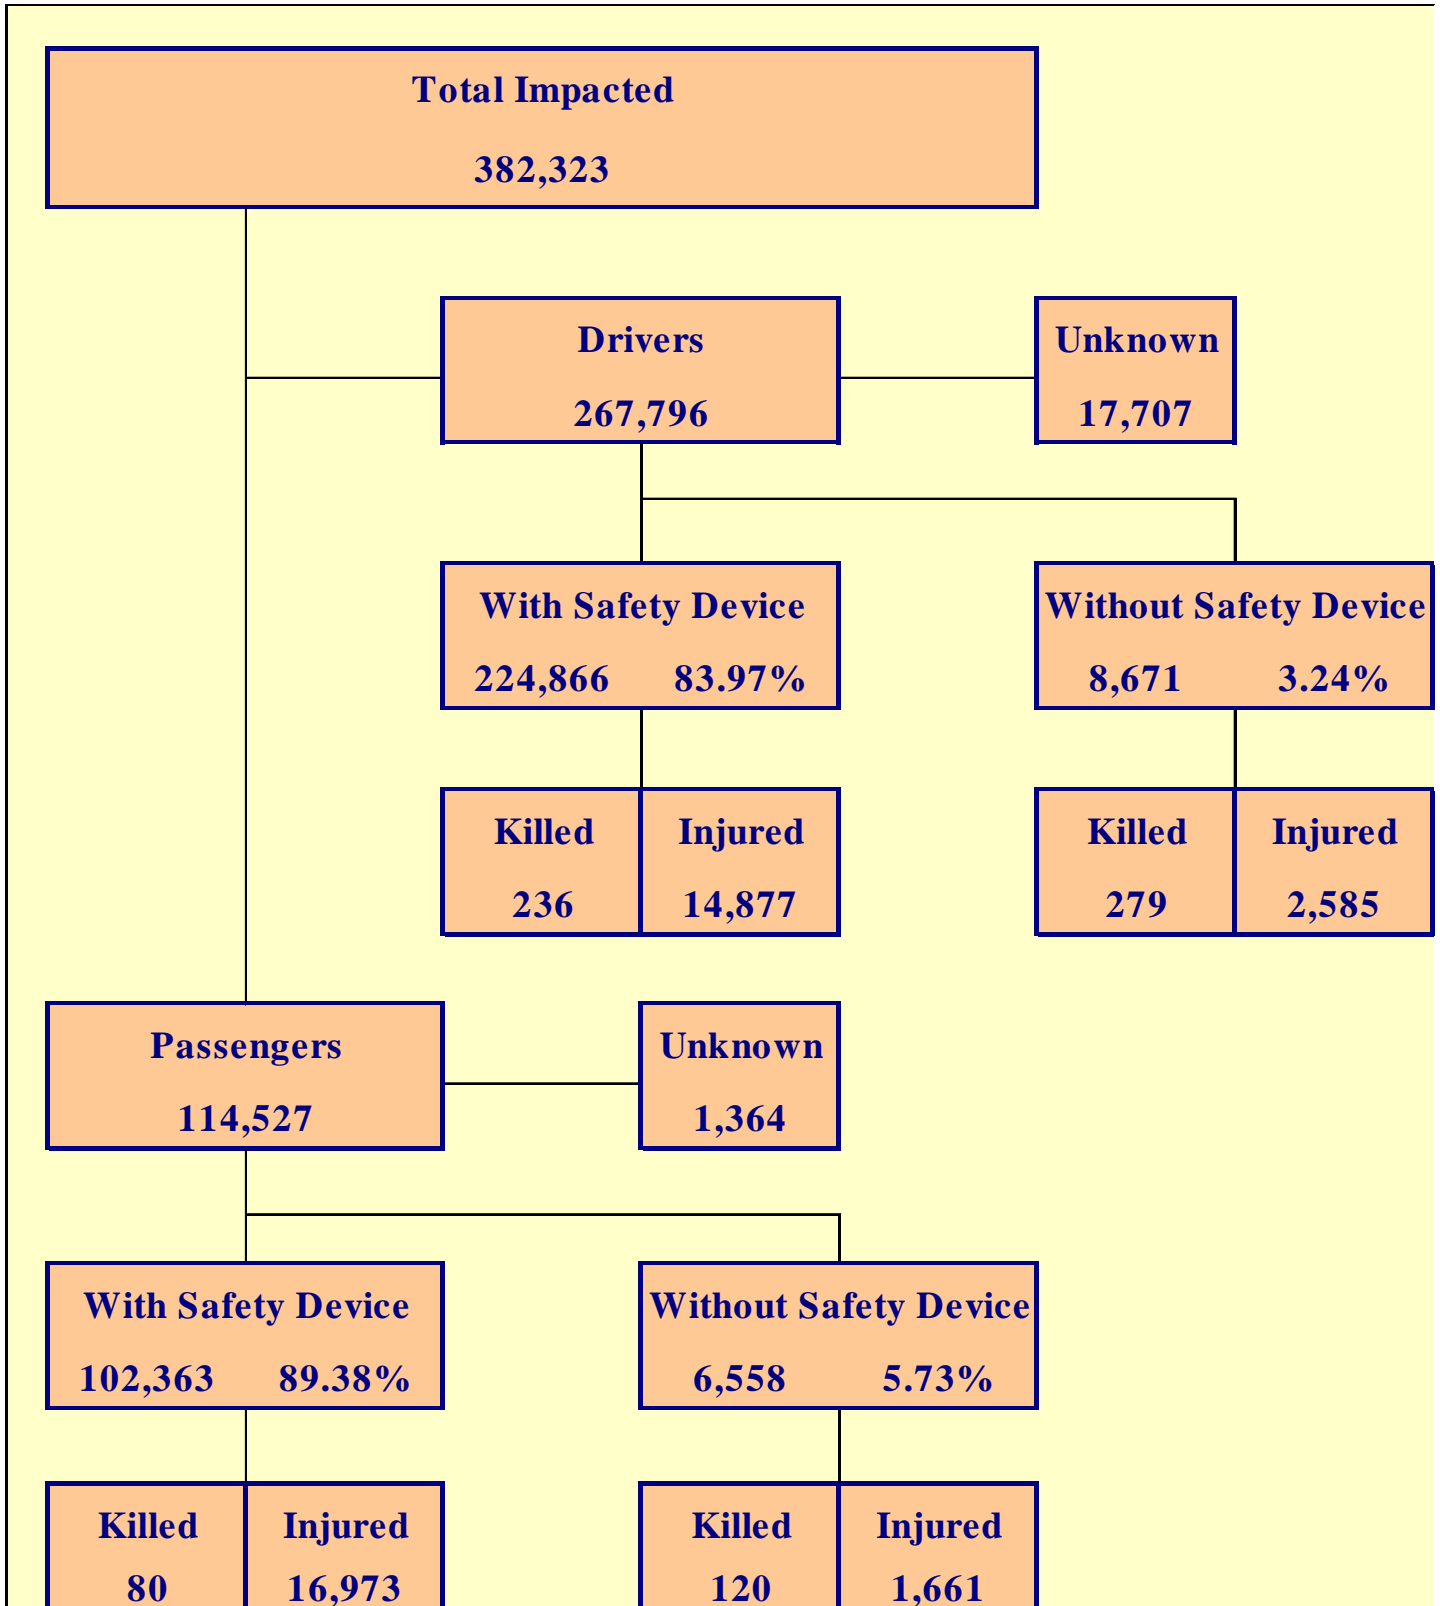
Total Impacted
382,323

Drivers
267,796

Unknown
17,707

With Safety Device
224,866 83.97%

Without Safety Device
8,671 3.24%

Killed
236

Injured
14,877

Killed
279

Injured
2,585

Passengers
114,527

Unknown
1,364

With Safety Device
102,363 89.38%

Without Safety Device
6,558 5.73%

Killed
80

Injured
16,973

Killed
120

Injured
1,661